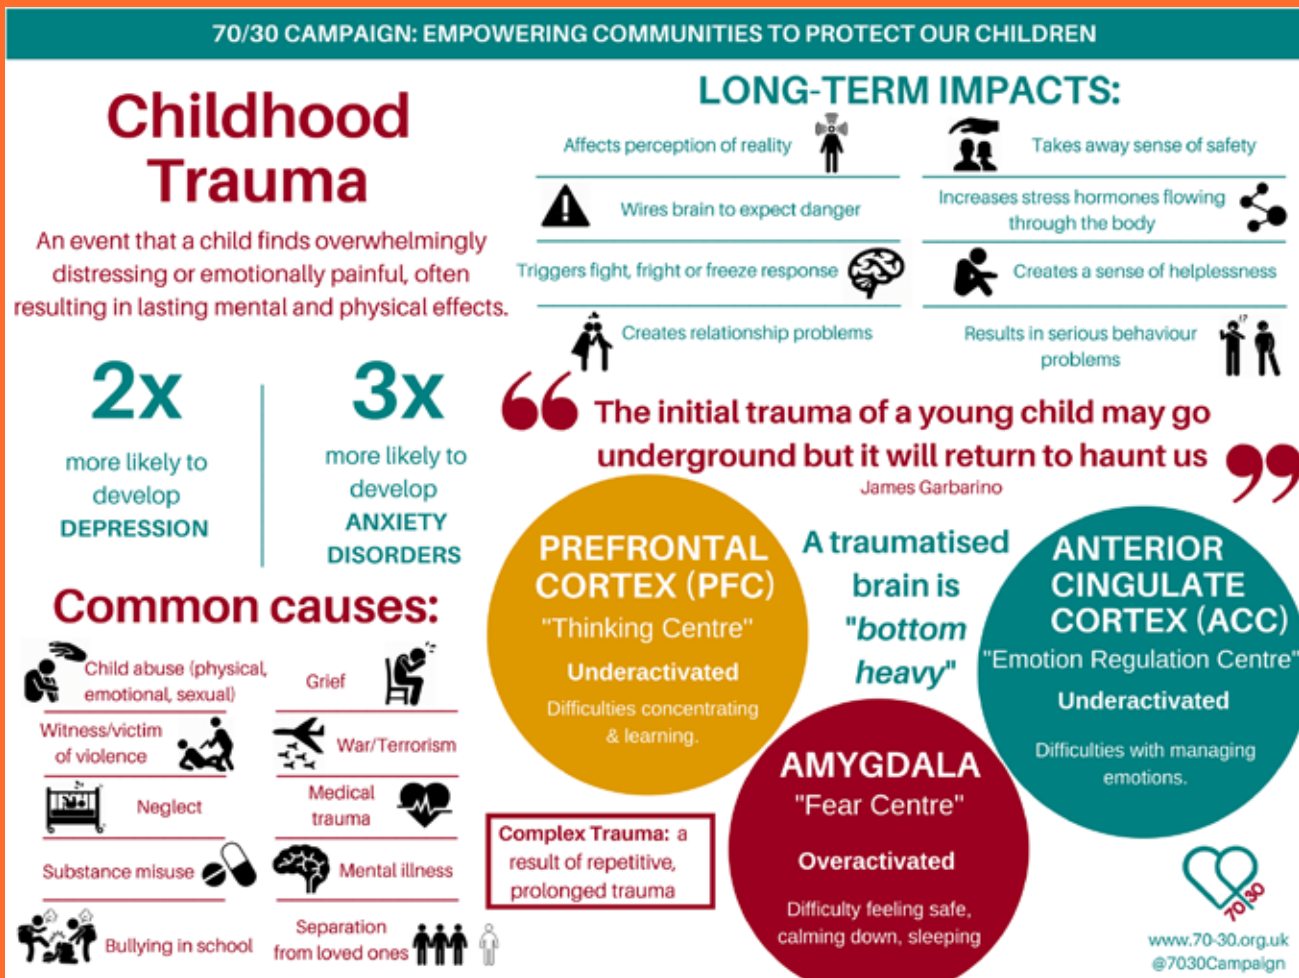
70/30 CAMPAIGN: EMPOWERING COMMUNITIES TO PROTECT OUR CHILDREN

Childhood Trauma

An event that a child finds overwhelmingly distressing or emotionally painful, often resulting in lasting mental and physical effects.

2x more likely to develop DEPRESSION

3x more likely to develop ANXIETY DISORDERS

Common causes:

Child abuse (physical, emotional, sexual)

Grief

Witness/victim of violence

War/Terrorism

Neglect

Medical trauma

Substance misuse

Mental illness

Bullying in school

Separation from loved ones

LONG-TERM IMPACTS:

Affects perception of reality

Takes away sense of safety

Wires brain to expect danger

Increases stress hormones flowing through the body

Triggers fight, fright or freeze response

Creates a sense of helplessness

Creates relationship problems

Results in serious behaviour problems

The initial trauma of a young child may go underground but it will return to haunt us

James Garbarino

PREFRONTAL CORTEX (PFC)
"Thinking Centre"
Underactivated
Difficulties concentrating & learning.

A traumatised brain is "bottom heavy"

ANTERIOR CINGULATE CORTEX (ACC)
"Emotion Regulation Centre"
Underactivated
Difficulties with managing emotions.

AMYGDALA
"Fear Centre"
Overactivated
Difficulty feeling safe, calming down, sleeping

Complex Trauma: a result of repetitive, prolonged trauma

70/30

www.70-30.org.uk
@7030Campaign